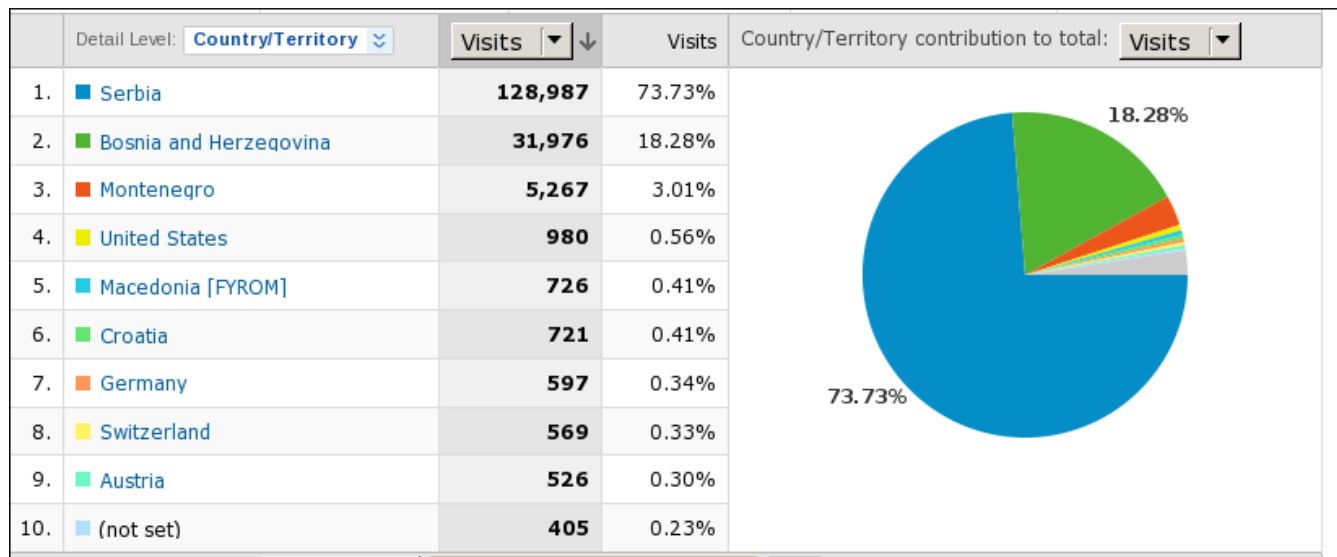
| | Detail Level: Country/Territory | Visits | Visits | Country/Territory contribution to total: Visits |
|---|---|---|---|---|
| 1. | Serbia | 128,987 | 73.73% | |
| 2. | Bosnia and Herzegovina | 31,976 | 18.28% | |
| 3. | Montenegro | 5,267 | 3.01% | |
| 4. | United States | 980 | 0.56% | |
| 5. | Macedonia [FYROM] | 726 | 0.41% | |
| 6. | Croatia | 721 | 0.41% | |
| 7. | Germany | 597 | 0.34% | |
| 8. | Switzerland | 569 | 0.33% | |
| 9. | Austria | 526 | 0.30% | |
| 10. | (not set) | 405 | 0.23% | |

18.28%

73.73%